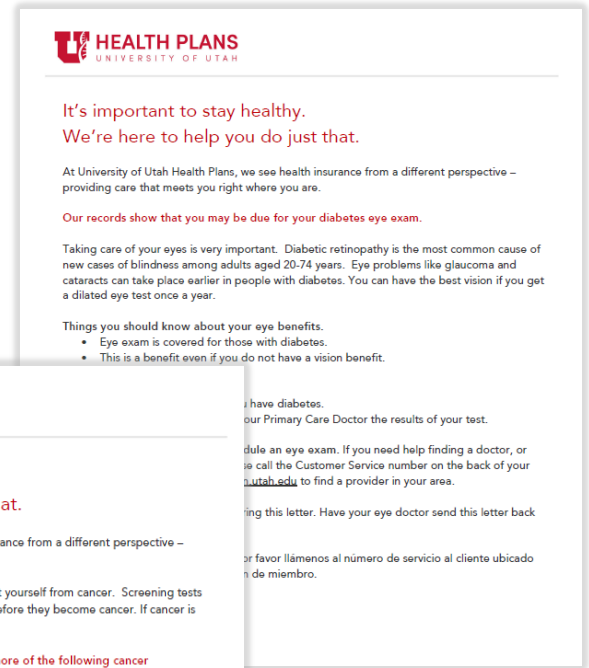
U HEALTH PLANS
UNIVERSITY OF UTAH

It's important to stay healthy.
We're here to help you do just that.

At University of Utah Health Plans, we see health insurance from a different perspective – providing care that meets you right where you are.

Our records show that you may be due for your diabetes eye exam.

Taking care of your eyes is very important. Diabetic retinopathy is the most common cause of new cases of blindness among adults aged 20-74 years. Eye problems like glaucoma and cataracts can take place earlier in people with diabetes. You can have the best vision if you get a dilated eye test once a year.

Things you should know about your eye benefits.
• Eye exam is covered for those with diabetes.
• This is a benefit even if you do not have a vision benefit.

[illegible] have diabetes.
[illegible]our Primary Care Doctor the results of your test.

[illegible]dule an eye exam. If you need help finding a doctor, or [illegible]se call the Customer Service number on the back of your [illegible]n.utah.edu to find a provider in your area.

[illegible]ring this letter. Have your eye doctor send this letter back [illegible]

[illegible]or favor llámenos al número de servicio al cliente ubicado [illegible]n de miembro.

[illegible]at.

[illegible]ance from a different perspective –

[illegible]t yourself from cancer. Screening tests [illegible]efore they become cancer. If cancer is

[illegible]ore of the following cancer